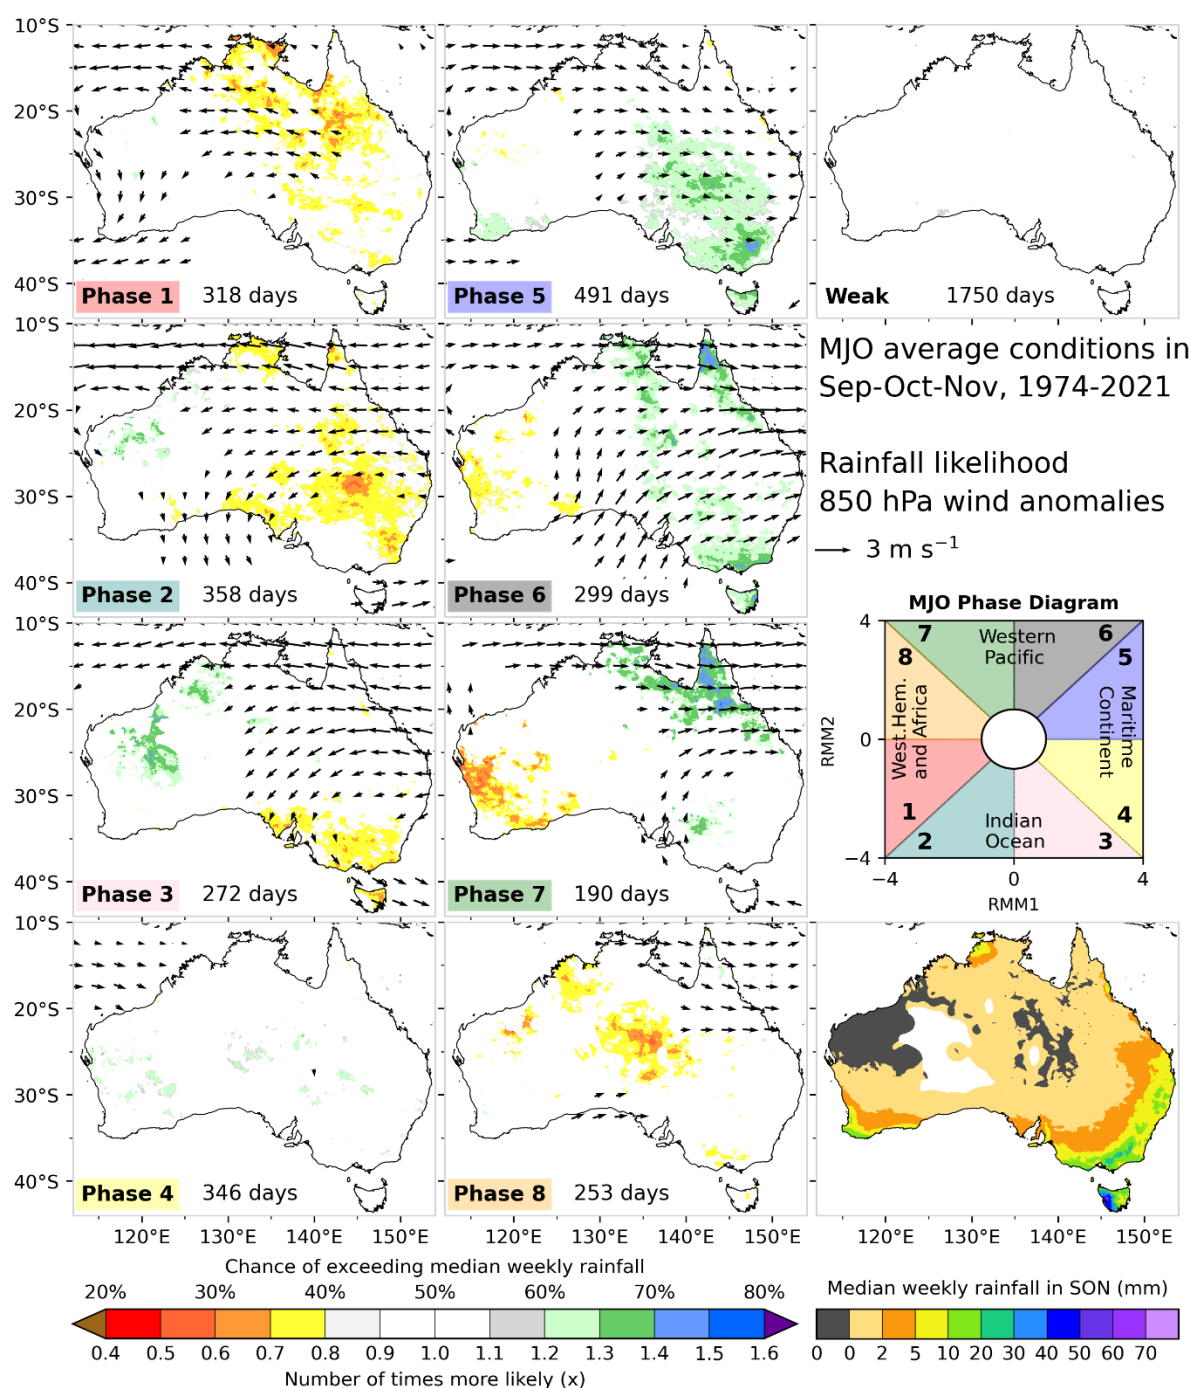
10°S
20°S
30°S
40°S
Phase 1 318 days

Phase 5 491 days

Weak 1750 days

10°S
20°S
30°S
40°S
Phase 2 358 days

Phase 6 299 days

MJO average conditions in Sep-Oct-Nov, 1974-2021

Rainfall likelihood
850 hPa wind anomalies

3 m s$^{-1}$

MJO Phase Diagram

| 4 | 7 | Western Pacific | 6 |
|---|---|---|---|
| 8 | West.Hem. and Africa | | 5 Maritime Continent |
| 0 | | | |
| 1 | 2 | Indian Ocean | 3 | 4 |

RMM2
−4
−4 0 4
RMM1

10°S
20°S
30°S
40°S
Phase 3 272 days

Phase 7 190 days

10°S
20°S
30°S
40°S
Phase 4 346 days

Phase 8 253 days

120°E 130°E 140°E 150°E
120°E 130°E 140°E 150°E
120°E 130°E 140°E 150°E

Chance of exceeding median weekly rainfall
20% 30% 40% 50% 60% 70% 80%
0.4 0.5 0.6 0.7 0.8 0.9 1.0 1.1 1.2 1.3 1.4 1.5 1.6
Number of times more likely (x)

Median weekly rainfall in SON (mm)
0 0 2 5 10 20 30 40 50 60 70